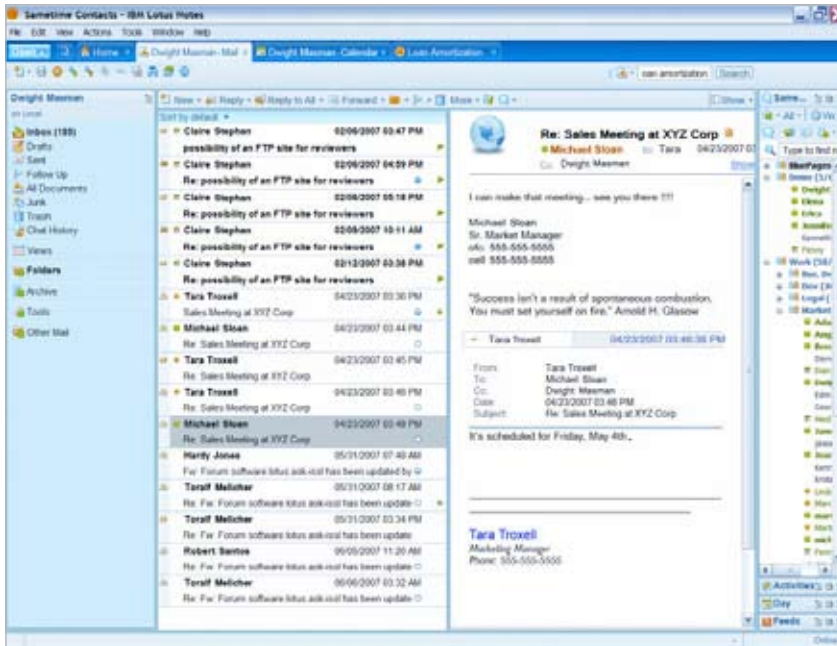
Sametime Contacts - IBM Lotus Notes

File Edit View Actions Tools Window Help

Home | Dwight Masman - Mail | Dwight Masman - Calendar | Loan Amortization

loan amortization Search

Dwight Masman
on Local

Inbox (189)
Drafts
Sent
Follow Up
All Documents
Junk
Trash
Chat History
Views
Folders
Archive
Tools
Other Mail

New | Reply | Reply to All | Forward | More | Show

Sort by default

Claire Stephan 02/06/2007 03:47 PM
possibility of an FTP site for reviewers
Claire Stephan 02/06/2007 04:59 PM
Re: possibility of an FTP site for reviewers
Claire Stephan 02/08/2007 05:18 PM
Re: possibility of an FTP site for reviewers
Claire Stephan 02/09/2007 10:11 AM
Re: possibility of an FTP site for reviewers
Claire Stephan 02/12/2007 03:38 PM
Re: possibility of an FTP site for reviewers
Tara Troxell 04/23/2007 03:30 PM
Sales Meeting at XYZ Corp
Michael Sloan 04/23/2007 03:44 PM
Re: Sales Meeting at XYZ Corp
Tara Troxell 04/23/2007 03:45 PM
Re: Sales Meeting at XYZ Corp
Tara Troxell 04/23/2007 03:46 PM
Re: Sales Meeting at XYZ Corp
Michael Sloan 04/23/2007 03:49 PM
Re: Sales Meeting at XYZ Corp
Hardy Jones 05/31/2007 07:40 AM
Re: Forum software lotus ask-icol has been updated by
Toralf Melicher 05/31/2007 08:17 AM
Re: Fw: Forum software lotus ask-icol has been update
Toralf Melicher 05/31/2007 03:34 PM
Re: Fw: Forum software lotus ask-icol has been update
Robert Santos 06/05/2007 11:20 AM
Re: Fw: Forum software lotus ask-icol has been update
Toralf Melicher 06/06/2007 03:32 AM
Re: Fw: Forum software lotus ask-icol has been update

Re: Sales Meeting at XYZ Corp
Michael Sloan to Tara 04/23/2007 0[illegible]
Cc Dwight Masman

I can make that meeting... see you there !!!

Michael Sloan
Sr. Market Manager
ofc 555-555-5555
cell 555-555-5555

"Success isn't a result of spontaneous combustion. You must set yourself on fire." Arnold H. Glasow

Tara Troxell 04/23/2007 03:46:36 PM

From: Tara Troxell
To: Michael Sloan
Cc: Dwight Masman
Date: 04/23/2007 03:46 PM
Subject: Re: Sales Meeting at XYZ Corp

It's scheduled for Friday, May 4th.

Tara Troxell
Marketing Manager
Phone: 555-555-5555

Same...
All
Type to find n
Work
Activities
Day
Feeds
Online